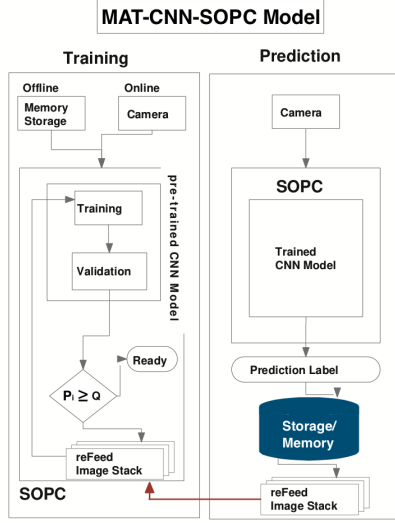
MAT-CNN-SOPC Model

Training

Offline

Memory Storage

Online

Camera

pre-trained CNN Model

Training

Validation

Ready

$P_i \geq Q$

reFeed Image Stack

SOPC

Prediction

Camera

SOPC

Trained CNN Model

Prediction Label

Storage/ Memory

reFeed Image Stack